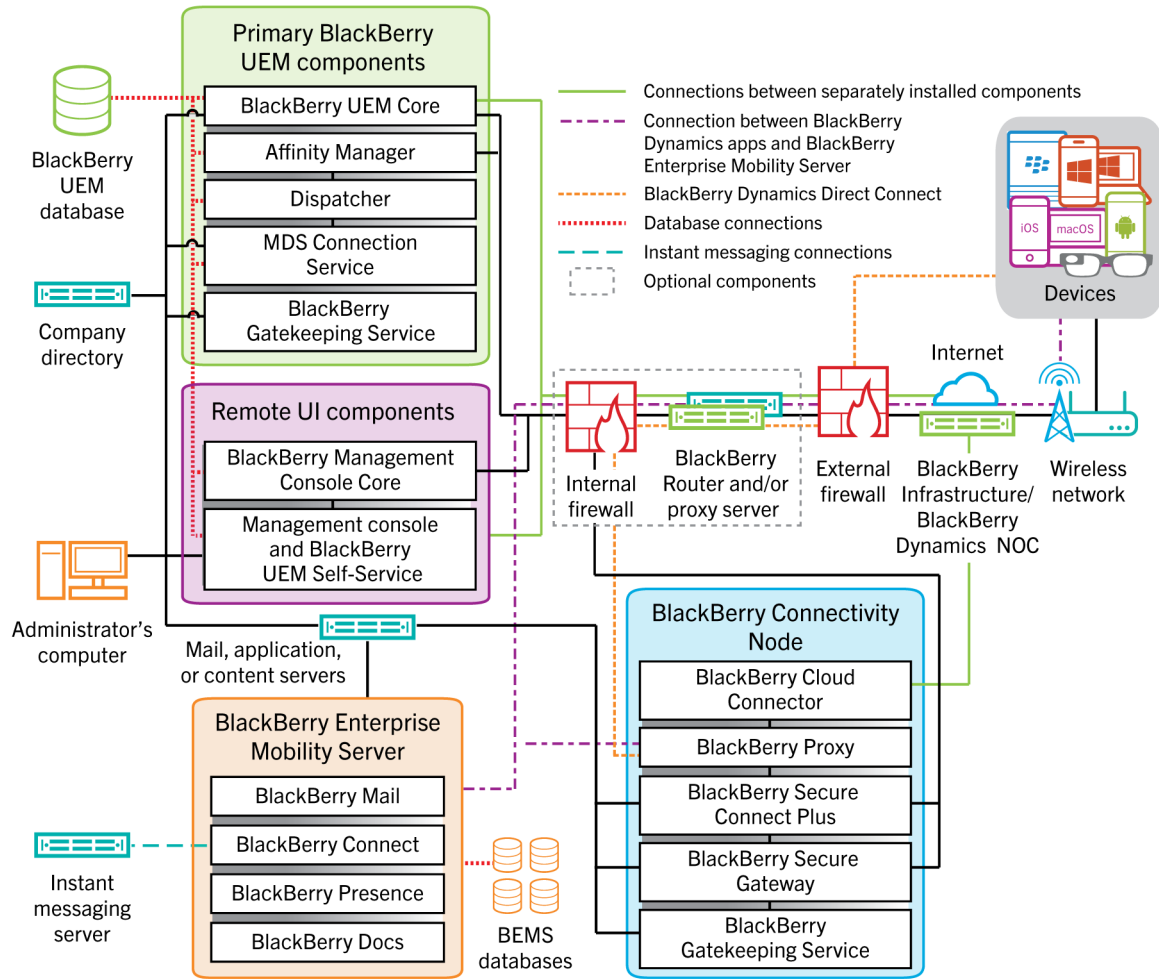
BlackBerry UEM database

Company directory

Administrator's computer

Primary BlackBerry UEM components

BlackBerry UEM Core

Affinity Manager

Dispatcher

MDS Connection Service

BlackBerry Gatekeeping Service

Remote UI components

BlackBerry Management Console Core

Management console and BlackBerry UEM Self-Service

Connections between separately installed components

Connection between BlackBerry Dynamics apps and BlackBerry Enterprise Mobility Server

BlackBerry Dynamics Direct Connect

Database connections

Instant messaging connections

Optional components

iOS

macOS

Devices

Internet

Internal firewall

BlackBerry Router and/or proxy server

External firewall

BlackBerry Infrastructure/ BlackBerry Dynamics NOC

Wireless network

Mail, application, or content servers

BlackBerry Connectivity Node

BlackBerry Cloud Connector

BlackBerry Proxy

BlackBerry Secure Connect Plus

BlackBerry Secure Gateway

BlackBerry Gatekeeping Service

BlackBerry Enterprise Mobility Server

BlackBerry Mail

BlackBerry Connect

BlackBerry Presence

BlackBerry Docs

BEMS databases

Instant messaging server